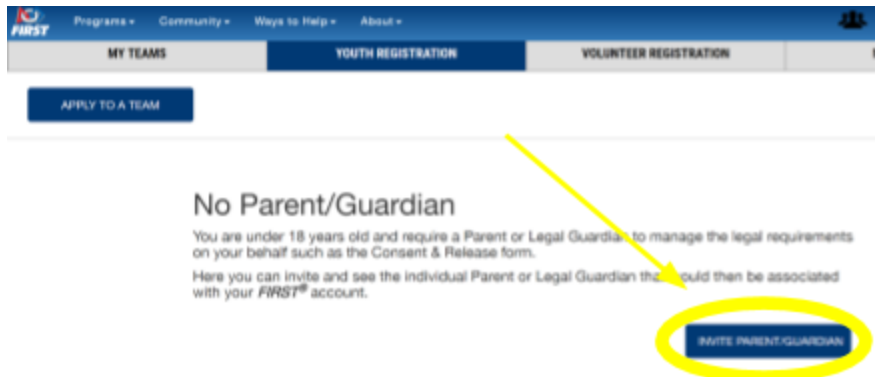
FIRST

Programs ▾ Community ▾ Ways to Help ▾ About ▾

MY TEAMS

YOUTH REGISTRATION

VOLUNTEER REGISTRATION

APPLY TO A TEAM

No Parent/Guardian

You are under 18 years old and require a Parent or Legal Guardian to manage the legal requirements on your behalf such as the Consent & Release form.

Here you can invite and see the individual Parent or Legal Guardian that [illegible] should then be associated with your *FIRST*® account.

INVITE PARENT/GUARDIAN